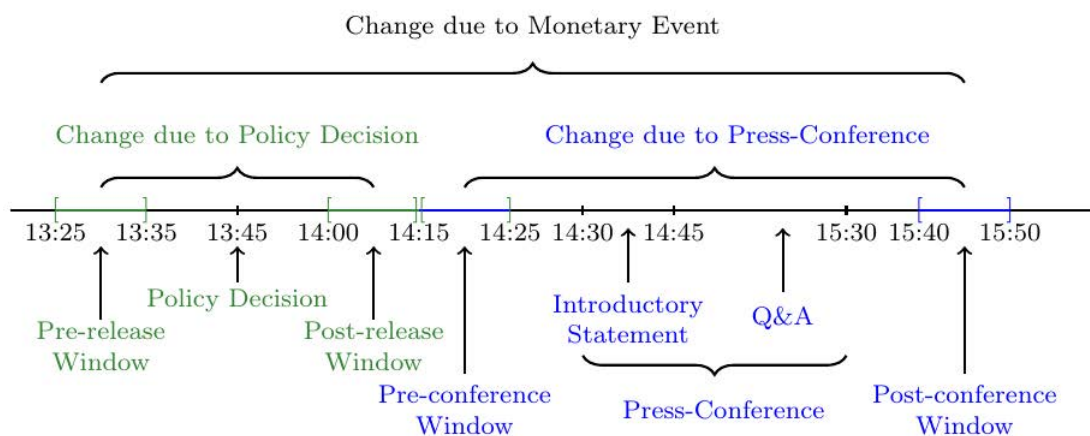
Change due to Monetary Event

Change due to Policy Decision

Change due to Press-Conference

13:25 13:35 13:45 14:00 14:15 14:25 14:30 14:45 15:30 15:40 15:50

Policy Decision

Pre-release Window

Post-release Window

Pre-conference Window

Introductory Statement

Q&A

Press-Conference

Post-conference Window